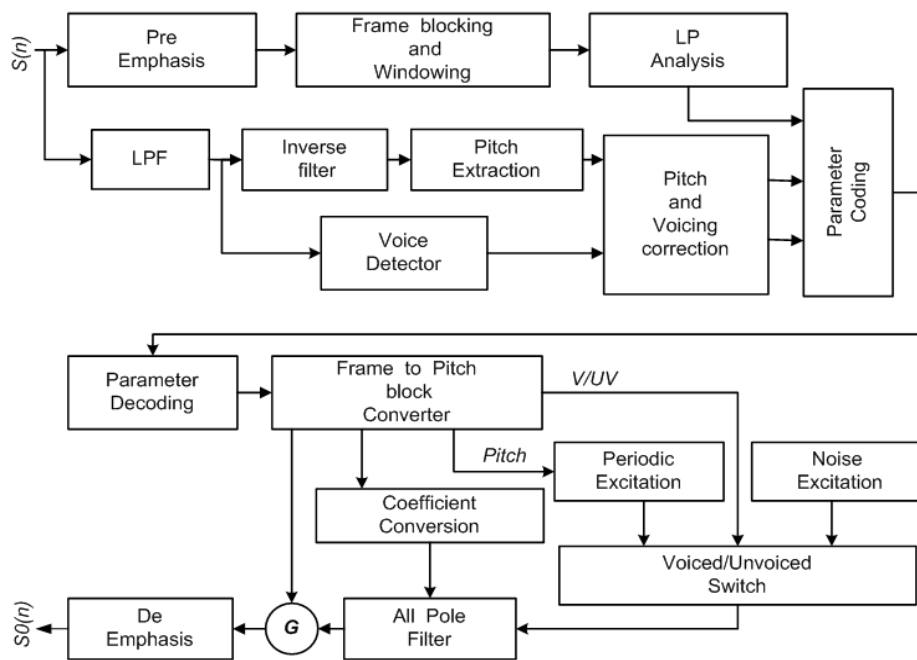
S(n)

Pre Emphasis

Frame blocking and Windowing

LP Analysis

LPF

Inverse filter

Pitch Extraction

Pitch and Voicing correction

Parameter Coding

Voice Detector

Parameter Decoding

Frame to Pitch block Converter

V/UV

Pitch

Periodic Excitation

Noise Excitation

Coefficient Conversion

Voiced/Unvoiced Switch

S0(n)

De Emphasis

G

All Pole Filter